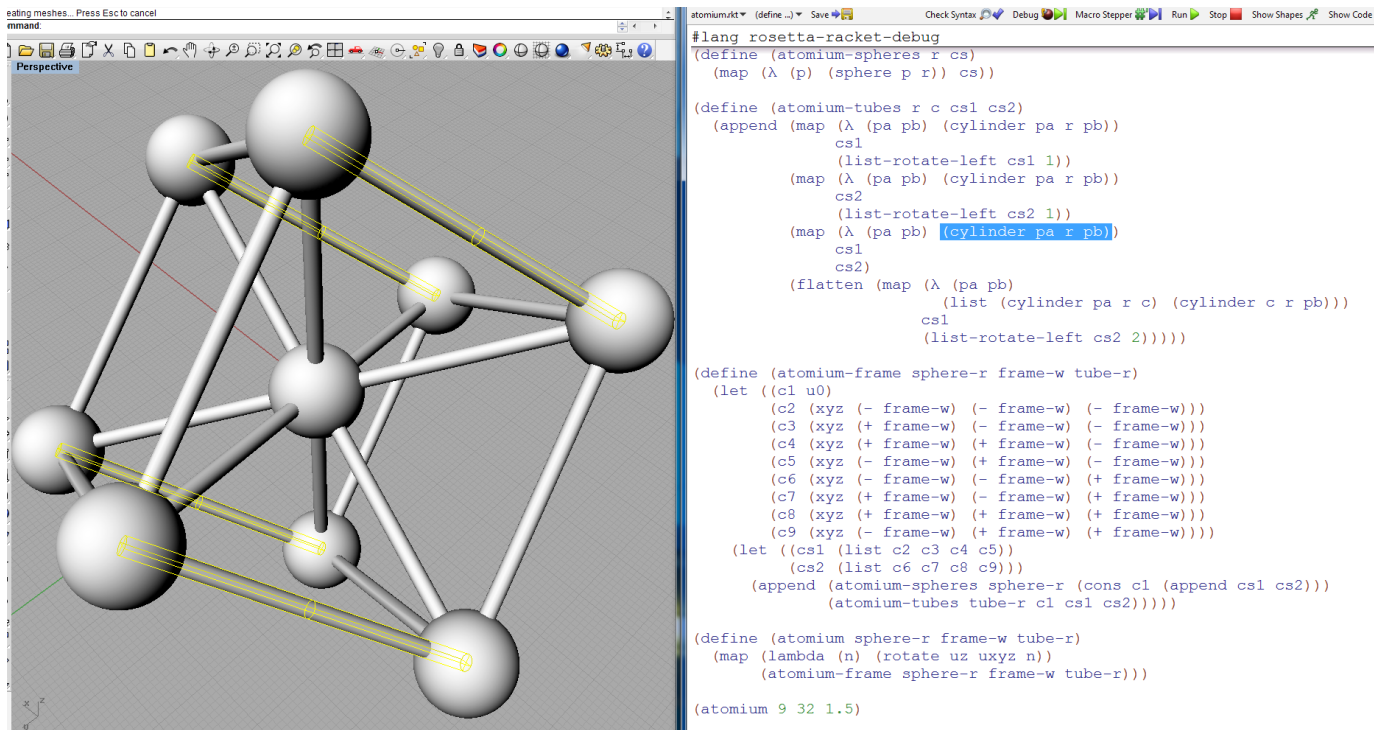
eating meshes... Press Esc to cancel
mmand:

Perspective

atomium.rkt▾ (define ...)▾ Save Check Syntax Debug Macro Stepper Run Stop Show Shapes Show Code

#lang rosetta-racket-debug
(define (atomium-spheres r cs)
  (map (λ (p) (sphere p r)) cs))

(define (atomium-tubes r c cs1 cs2)
  (append (map (λ (pa pb) (cylinder pa r pb))
               cs1
               (list-rotate-left cs1 1))
          (map (λ (pa pb) (cylinder pa r pb))
               cs2
               (list-rotate-left cs2 1))
          (map (λ (pa pb) (cylinder pa r pb))
               cs1
               cs2)
          (flatten (map (λ (pa pb)
                          (list (cylinder pa r c) (cylinder c r pb)))
                        cs1
                        (list-rotate-left cs2 2)))))

(define (atomium-frame sphere-r frame-w tube-r)
  (let ((c1 u0)
        (c2 (xyz (- frame-w) (- frame-w) (- frame-w)))
        (c3 (xyz (+ frame-w) (- frame-w) (- frame-w)))
        (c4 (xyz (+ frame-w) (+ frame-w) (- frame-w)))
        (c5 (xyz (- frame-w) (+ frame-w) (- frame-w)))
        (c6 (xyz (- frame-w) (- frame-w) (+ frame-w)))
        (c7 (xyz (+ frame-w) (- frame-w) (+ frame-w)))
        (c8 (xyz (+ frame-w) (+ frame-w) (+ frame-w)))
        (c9 (xyz (- frame-w) (+ frame-w) (+ frame-w))))
    (let ((cs1 (list c2 c3 c4 c5))
          (cs2 (list c6 c7 c8 c9)))
      (append (atomium-spheres sphere-r (cons c1 (append cs1 cs2)))
              (atomium-tubes tube-r c1 cs1 cs2)))))

(define (atomium sphere-r frame-w tube-r)
  (map (lambda (n) (rotate uz uxyz n))
       (atomium-frame sphere-r frame-w tube-r)))

(atomium 9 32 1.5)